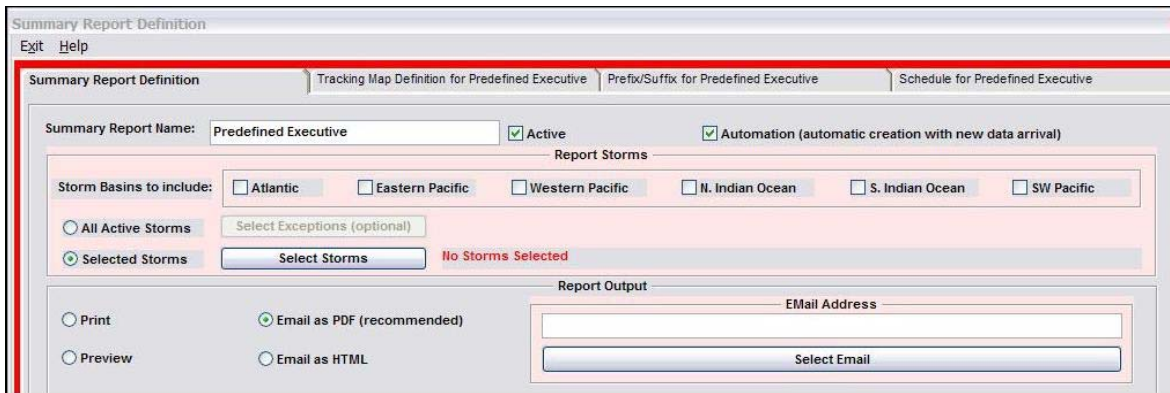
Summary Report Definition
Exit Help

Summary Report Definition | Tracking Map Definition for Predefined Executive | Prefix/Suffix for Predefined Executive | Schedule for Predefined Executive

Summary Report Name: Predefined Executive
Active
Automation (automatic creation with new data arrival)

Report Storms
Storm Basins to include: Atlantic Eastern Pacific Western Pacific N. Indian Ocean S. Indian Ocean SW Pacific
All Active Storms
Select Exceptions (optional)
Selected Storms
Select Storms
No Storms Selected

Report Output
Print
Email as PDF (recommended)
Preview
Email as HTML
EMail Address
Select Email